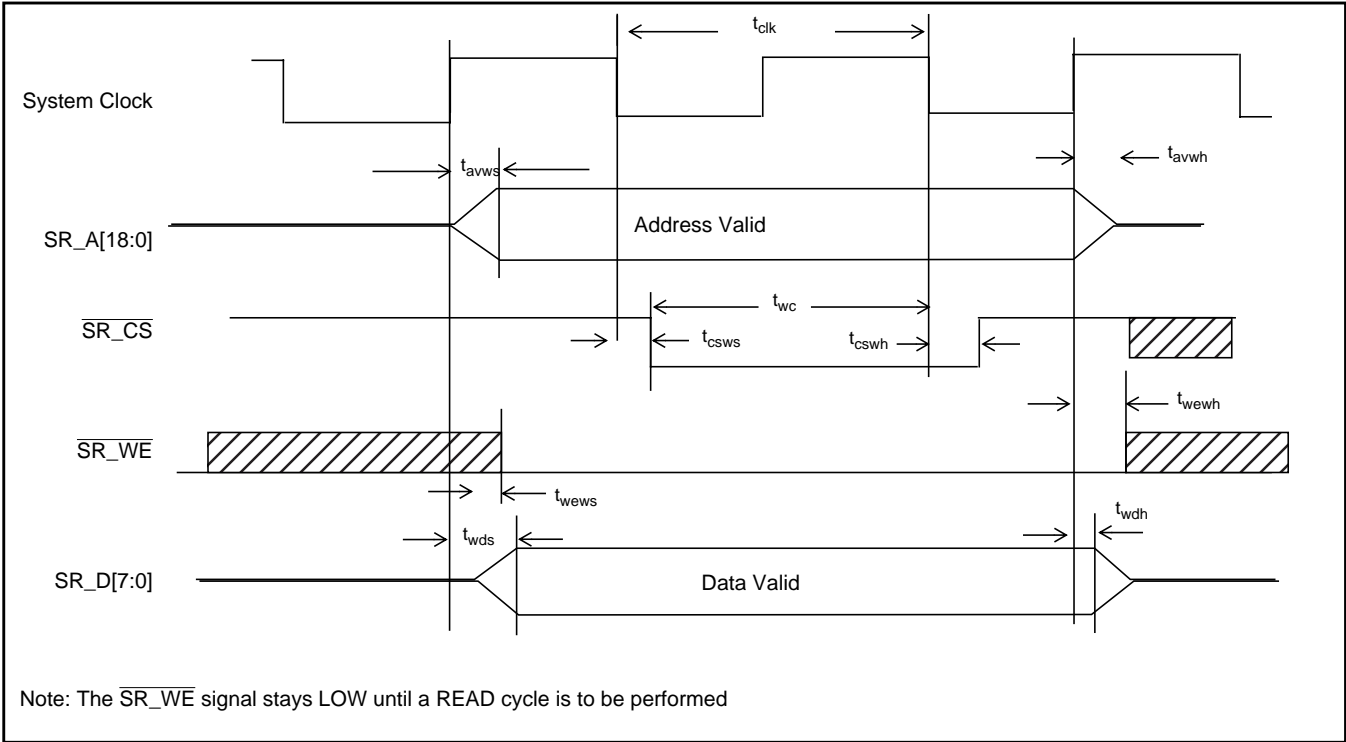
$t_{clk}$

System Clock

$t_{avws}$

$t_{avwh}$

SR_A[18:0]

Address Valid

$t_{wc}$

$\overline{SR\_CS}$

$t_{csws}$

$t_{cswh}$

$t_{wewh}$

$\overline{SR\_WE}$

$t_{wews}$

$t_{wdh}$

$t_{wds}$

SR_D[7:0]

Data Valid

Note: The $\overline{SR\_WE}$ signal stays LOW until a READ cycle is to be performed